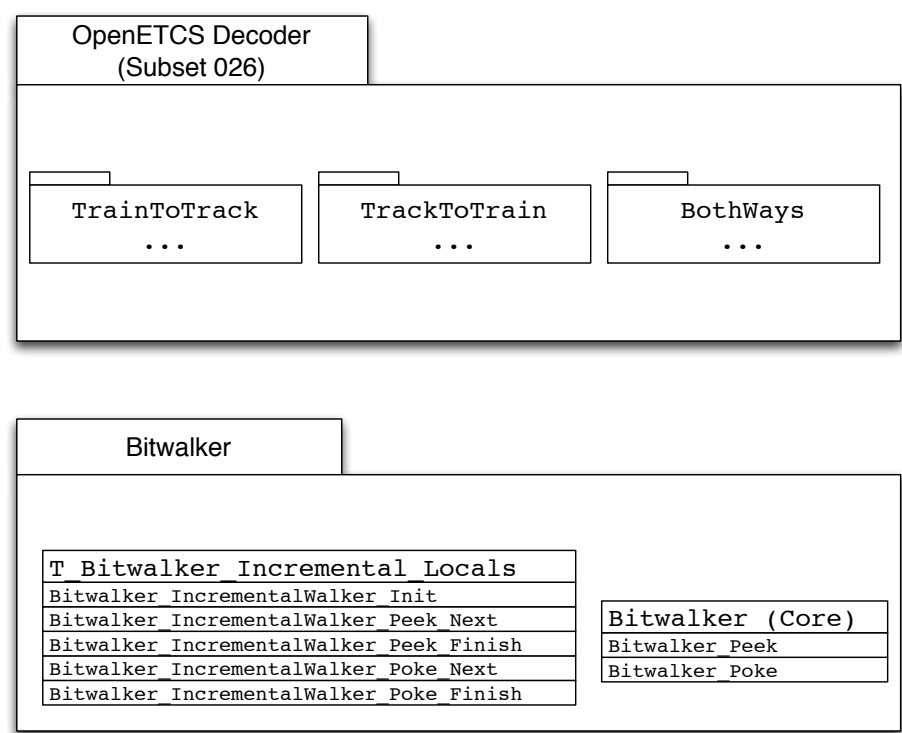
OpenETCS Decoder
(Subset 026)

TrainToTrack
...

TrackToTrain
...

BothWays
...

Bitwalker

| T_Bitwalker_Incremental_Locals |
|---|
| Bitwalker_IncrementalWalker_Init |
| Bitwalker_IncrementalWalker_Peek_Next |
| Bitwalker_IncrementalWalker_Peek_Finish |
| Bitwalker_IncrementalWalker_Poke_Next |
| Bitwalker_IncrementalWalker_Poke_Finish |

| Bitwalker (Core) |
|---|
| Bitwalker_Peek |
| Bitwalker_Poke |